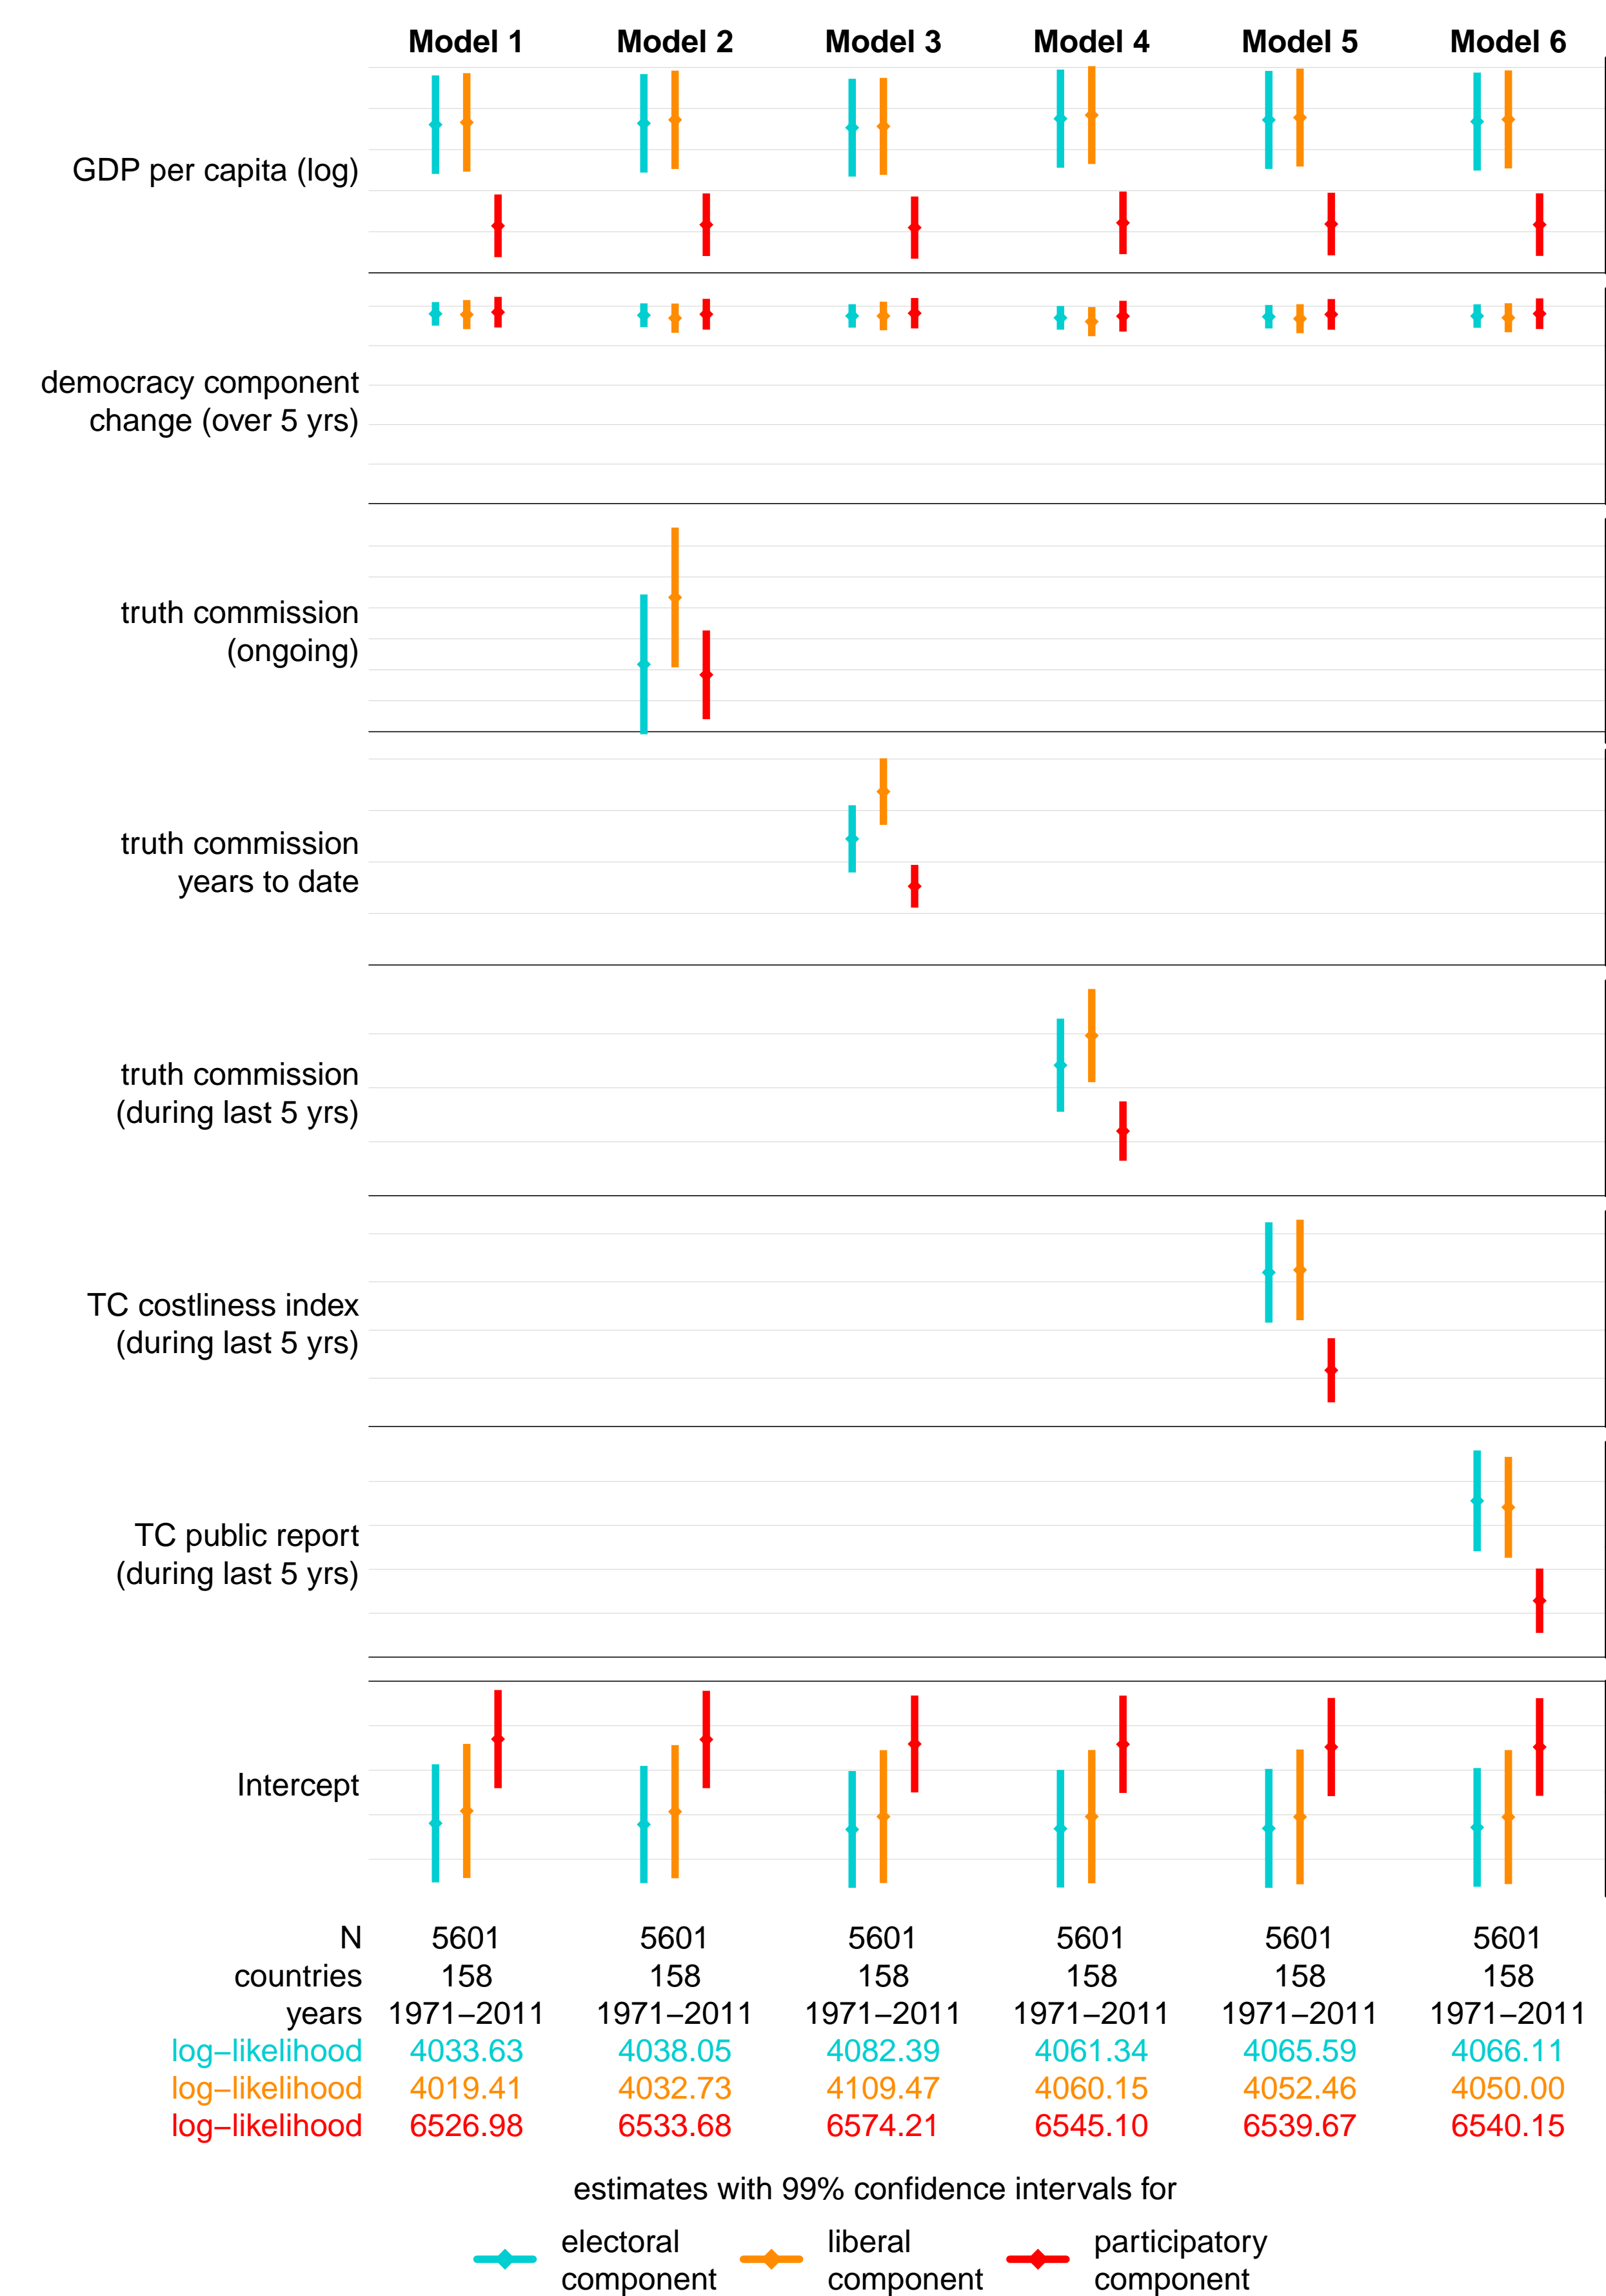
Model 1 Model 2 Model 3 Model 4 Model 5 Model 6

GDP per capita (log)

democracy component change (over 5 yrs)

truth commission (ongoing)

truth commission years to date

truth commission (during last 5 yrs)

TC costliness index (during last 5 yrs)

TC public report (during last 5 yrs)

Intercept

| | | | | | | |
|---|---|---|---|---|---|---|
| N | 5601 | 5601 | 5601 | 5601 | 5601 | 5601 |
| countries | 158 | 158 | 158 | 158 | 158 | 158 |
| years | 1971–2011 | 1971–2011 | 1971–2011 | 1971–2011 | 1971–2011 | 1971–2011 |
| log–likelihood | 4033.63 | 4038.05 | 4082.39 | 4061.34 | 4065.59 | 4066.11 |
| log–likelihood | 4019.41 | 4032.73 | 4109.47 | 4060.15 | 4052.46 | 4050.00 |
| log–likelihood | 6526.98 | 6533.68 | 6574.21 | 6545.10 | 6539.67 | 6540.15 |

estimates with 99% confidence intervals for

electoral component liberal component participatory component